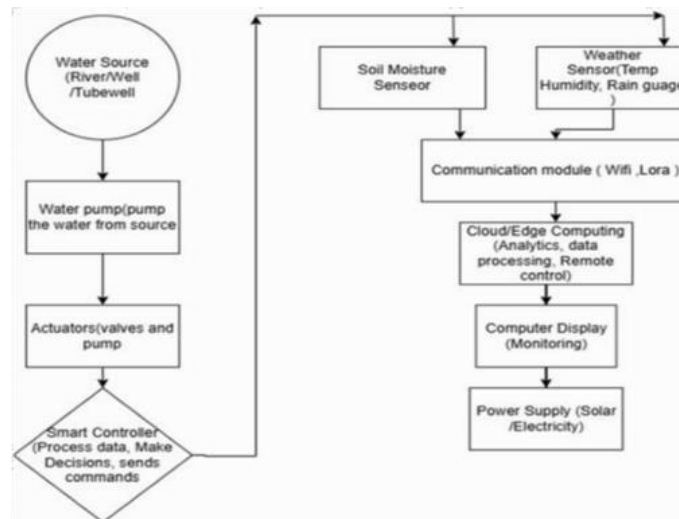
Water Source (River/Well /Tubewell

Water pump(pump the water from source

Actuators(valves and pump

Smart Controller (Process data, Make Decisions, sends commands

Soil Moisture Senseor

Weather Sensor(Temp Humidity, Rain guage )

Communication module ( Wifi ,Lora )

Cloud/Edge Computing (Analytics, data processing, Remote control)

Computer Display (Monitoring)

Power Supply (Solar /Electricity)